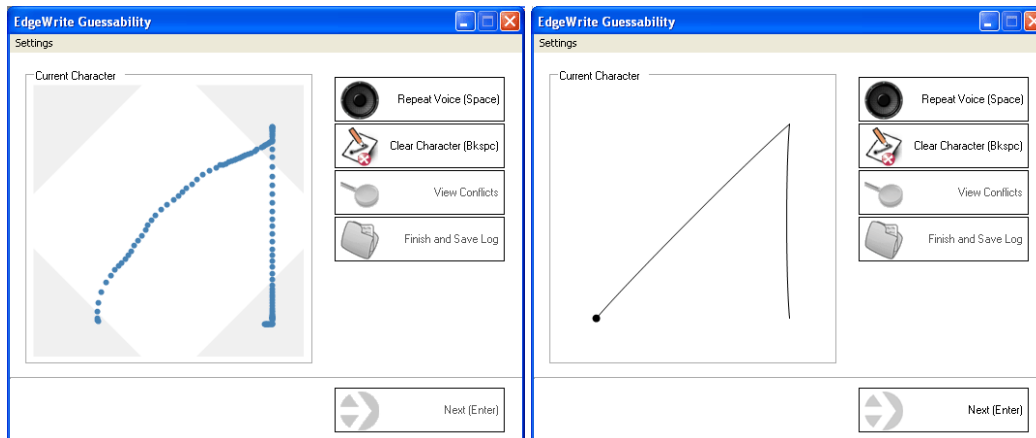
EdgeWrite Guessability

Settings

Current Character

Repeat Voice (Space)

Clear Character (Bkspc)

View Conflicts

Finish and Save Log

Next (Enter)

EdgeWrite Guessability

Settings

Current Character

Repeat Voice (Space)

Clear Character (Bkspc)

View Conflicts

Finish and Save Log

Next (Enter)